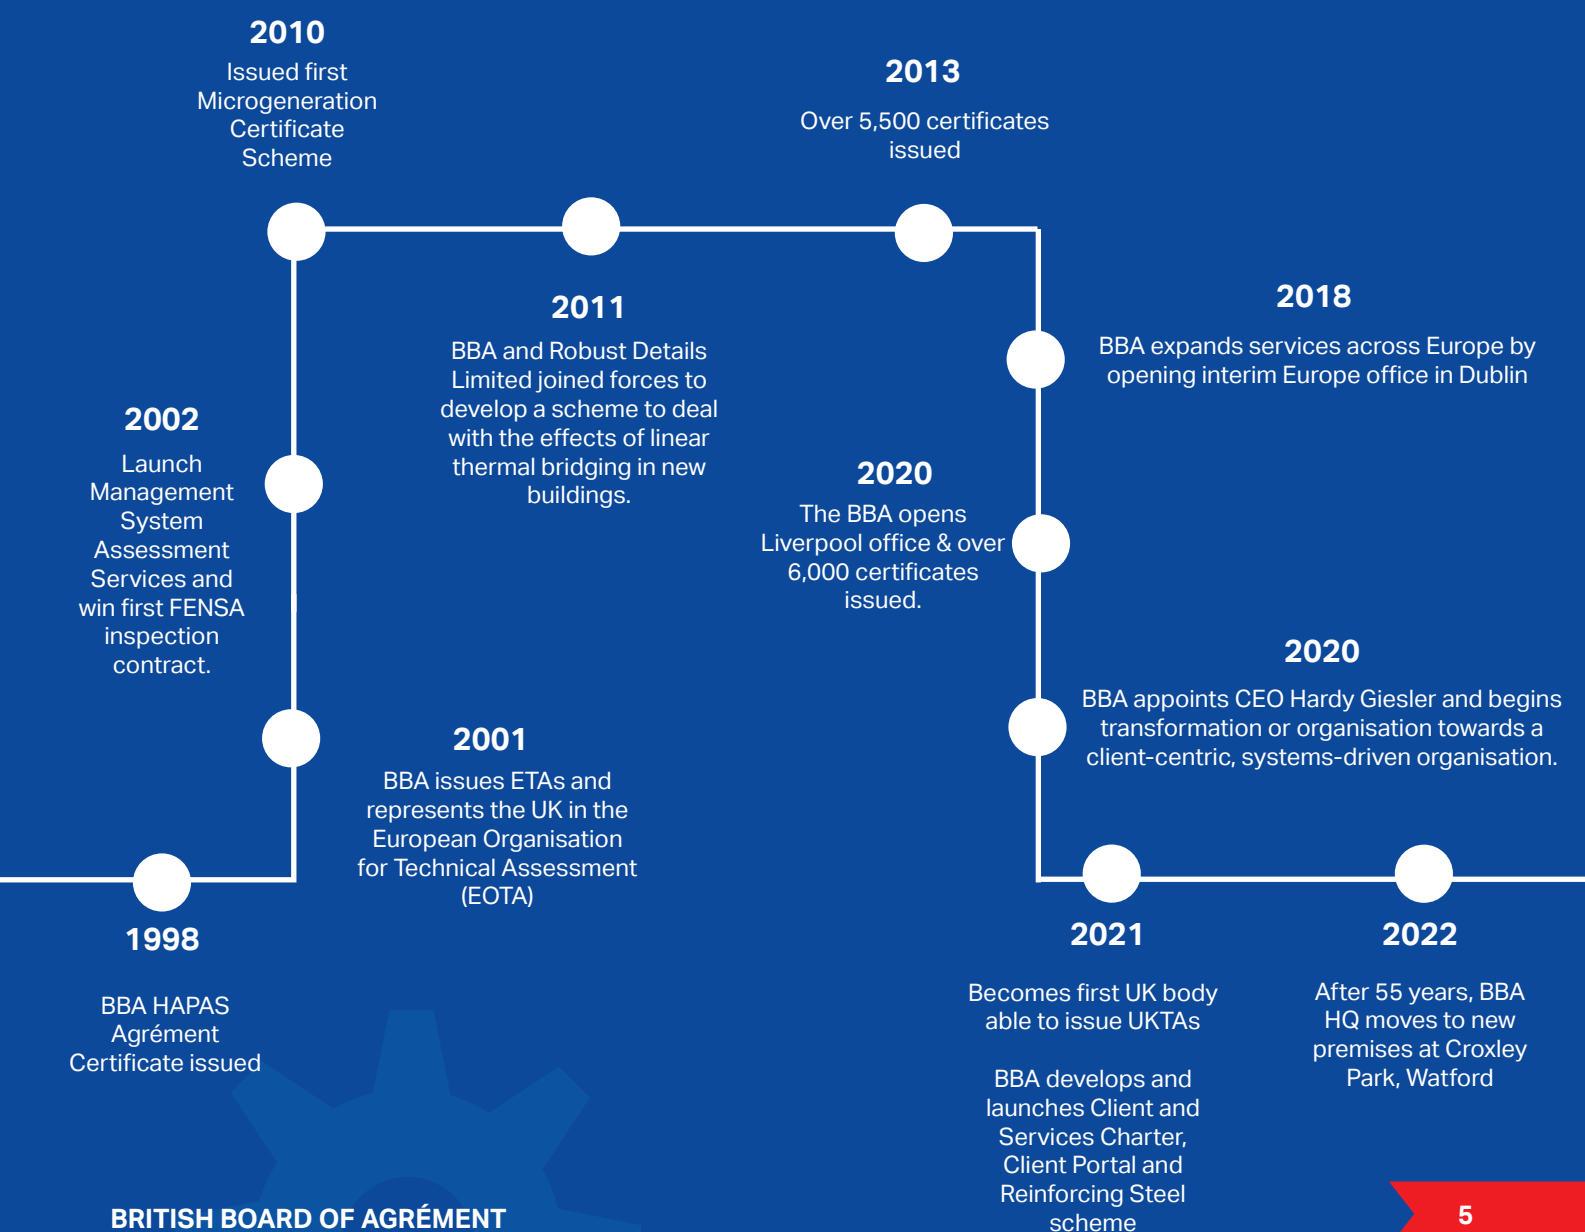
2010
Issued first Microgeneration Certificate Scheme

2013
Over 5,500 certificates issued

2011
BBA and Robust Details Limited joined forces to develop a scheme to deal with the effects of linear thermal bridging in new buildings.

2018
BBA expands services across Europe by opening interim Europe office in Dublin

2002
Launch Management System Assessment Services and win first FENSA inspection contract.

2020
The BBA opens Liverpool office & over 6,000 certificates issued.

2020
BBA appoints CEO Hardy Giesler and begins transformation or organisation towards a client-centric, systems-driven organisation.

2001
BBA issues ETAs and represents the UK in the European Organisation for Technical Assessment (EOTA)

1998
BBA HAPAS Agrément Certificate issued

2021
Becomes first UK body able to issue UKTAs

BBA develops and launches Client and Services Charter, Client Portal and Reinforcing Steel scheme

2022
After 55 years, BBA HQ moves to new premises at Croxley Park, Watford

BRITISH BOARD OF AGRÉMENT

5